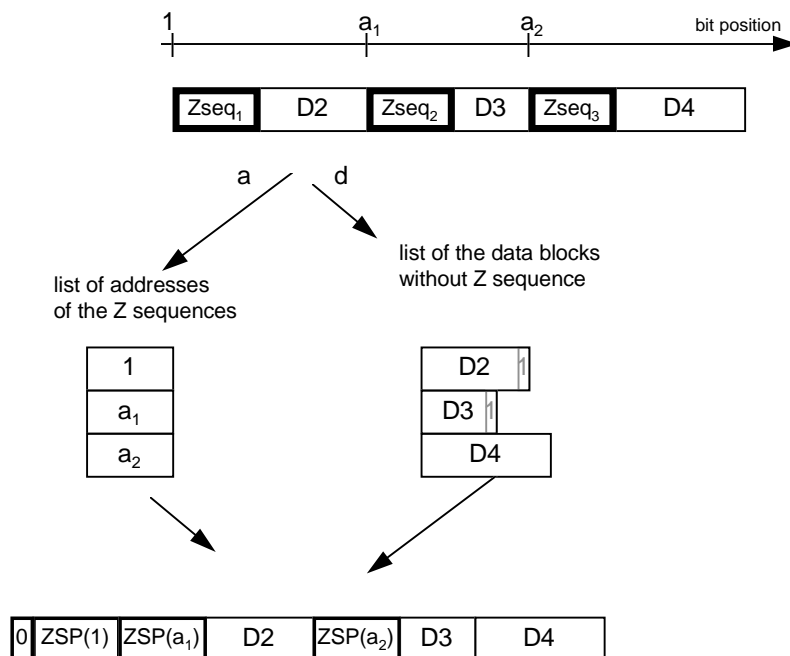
1 $a_1$ $a_2$ bit position

| $Zseq_1$ | D2 | $Zseq_2$ | D3 | $Zseq_3$ | D4 |
|---|---|---|---|---|---|

a d

list of addresses of the Z sequences

list of the data blocks without Z sequence

| 1 |
|---|
| $a_1$ |
| $a_2$ |

D2 1
D3 1
D4

| 0 | ZSP(1) | ZSP($a_1$) | D2 | ZSP($a_2$) | D3 | D4 |
|---|---|---|---|---|---|---|